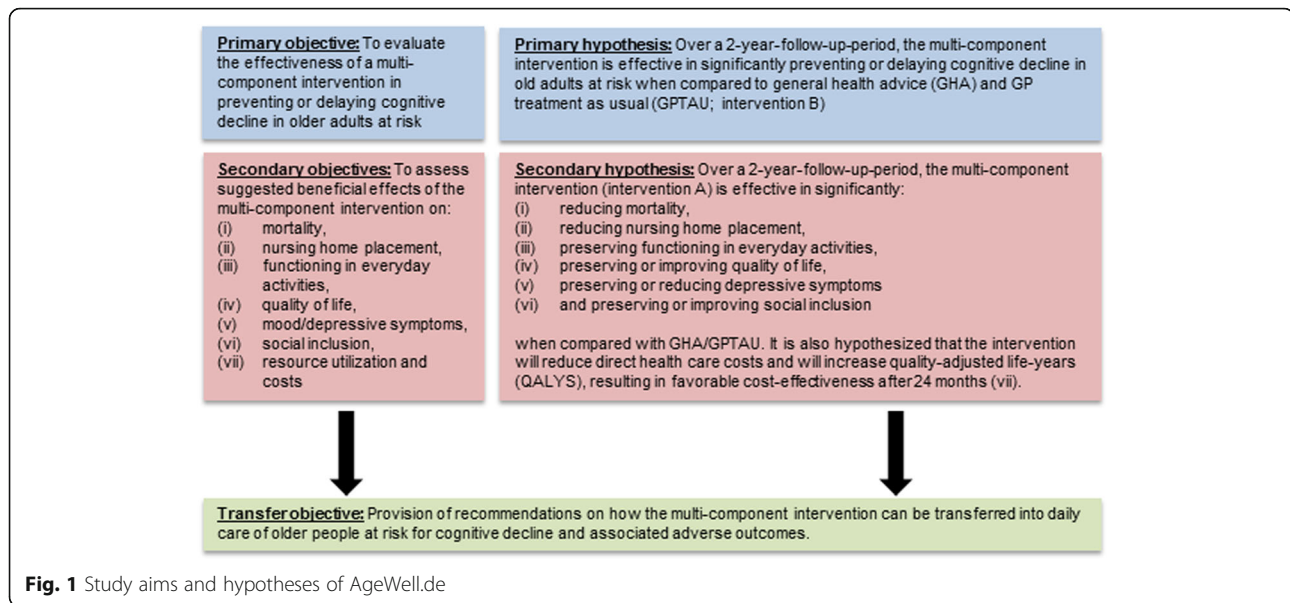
Primary objective: To evaluate the effectiveness of a multi-component intervention in preventing or delaying cognitive decline in older adults at risk

Primary hypothesis: Over a 2-year-follow-up-period, the multi-component intervention is effective in significantly preventing or delaying cognitive decline in old adults at risk when compared to general health advice (GHA) and GP treatment as usual (GPTAU; intervention B)

Secondary objectives: To assess suggested beneficial effects of the multi-component intervention on:
(i) mortality,
(ii) nursing home placement,
(iii) functioning in everyday activities,
(iv) quality of life,
(v) mood/depressive symptoms,
(vi) social inclusion,
(vii) resource utilization and costs

Secondary hypothesis: Over a 2-year-follow-up-period, the multi-component intervention (intervention A) is effective in significantly:
(i) reducing mortality,
(ii) reducing nursing home placement,
(iii) preserving functioning in everyday activities,
(iv) preserving or improving quality of life,
(v) preserving or reducing depressive symptoms
(vi) and preserving or improving social inclusion

when compared with GHA/GPTAU. It is also hypothesized that the intervention will reduce direct health care costs and will increase quality-adjusted life-years (QALYS), resulting in favorable cost-effectiveness after 24 months (vii).

Transfer objective: Provision of recommendations on how the multi-component intervention can be transferred into daily care of older people at risk for cognitive decline and associated adverse outcomes.

Fig. 1 Study aims and hypotheses of AgeWell.de